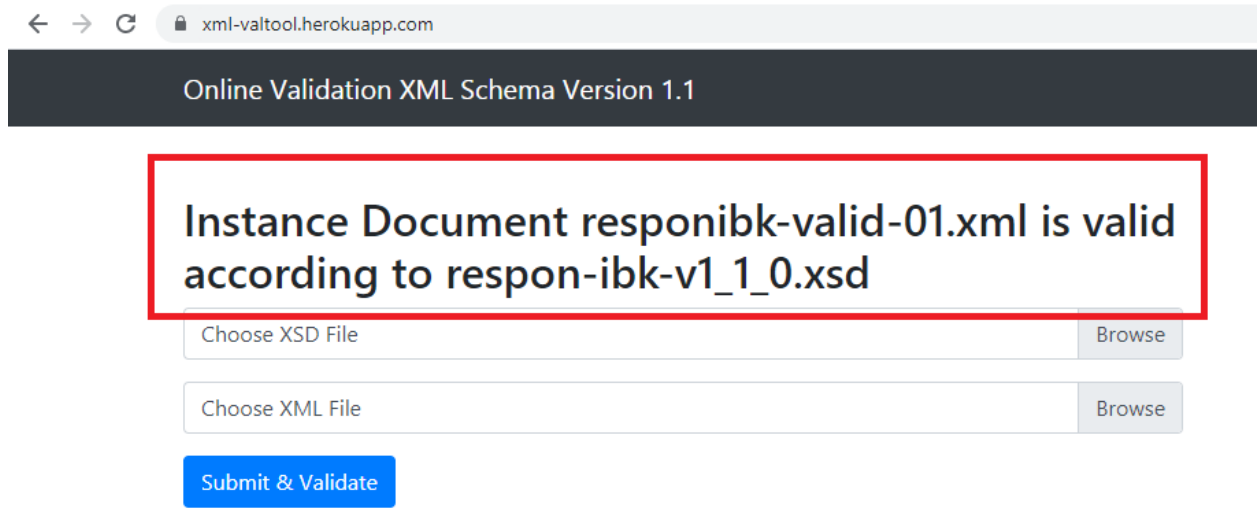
xml-valtool.herokuapp.com

Online Validation XML Schema Version 1.1

Instance Document responibk-valid-01.xml is valid according to respon-ibk-v1_1_0.xsd

Choose XSD File
Browse

Choose XML File
Browse

Submit & Validate